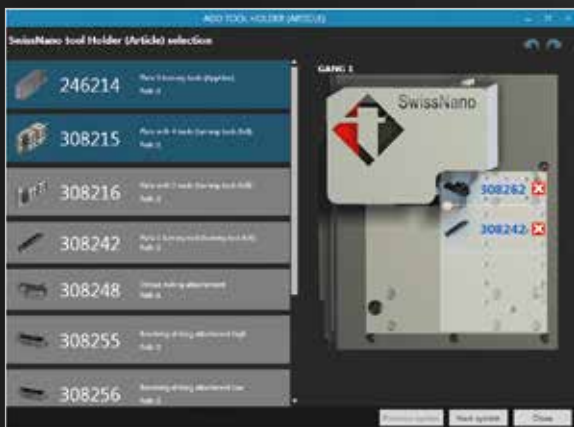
ADD TOOL HOLDER (ARTICLE)

SwissNano tool Holder (Article) selection

246214 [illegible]

308215 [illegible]

308216 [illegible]

308242 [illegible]

308248 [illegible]

308255 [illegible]

308256 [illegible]

GANG 1

SwissNano

308262

308242

Previous system

Next system

Close